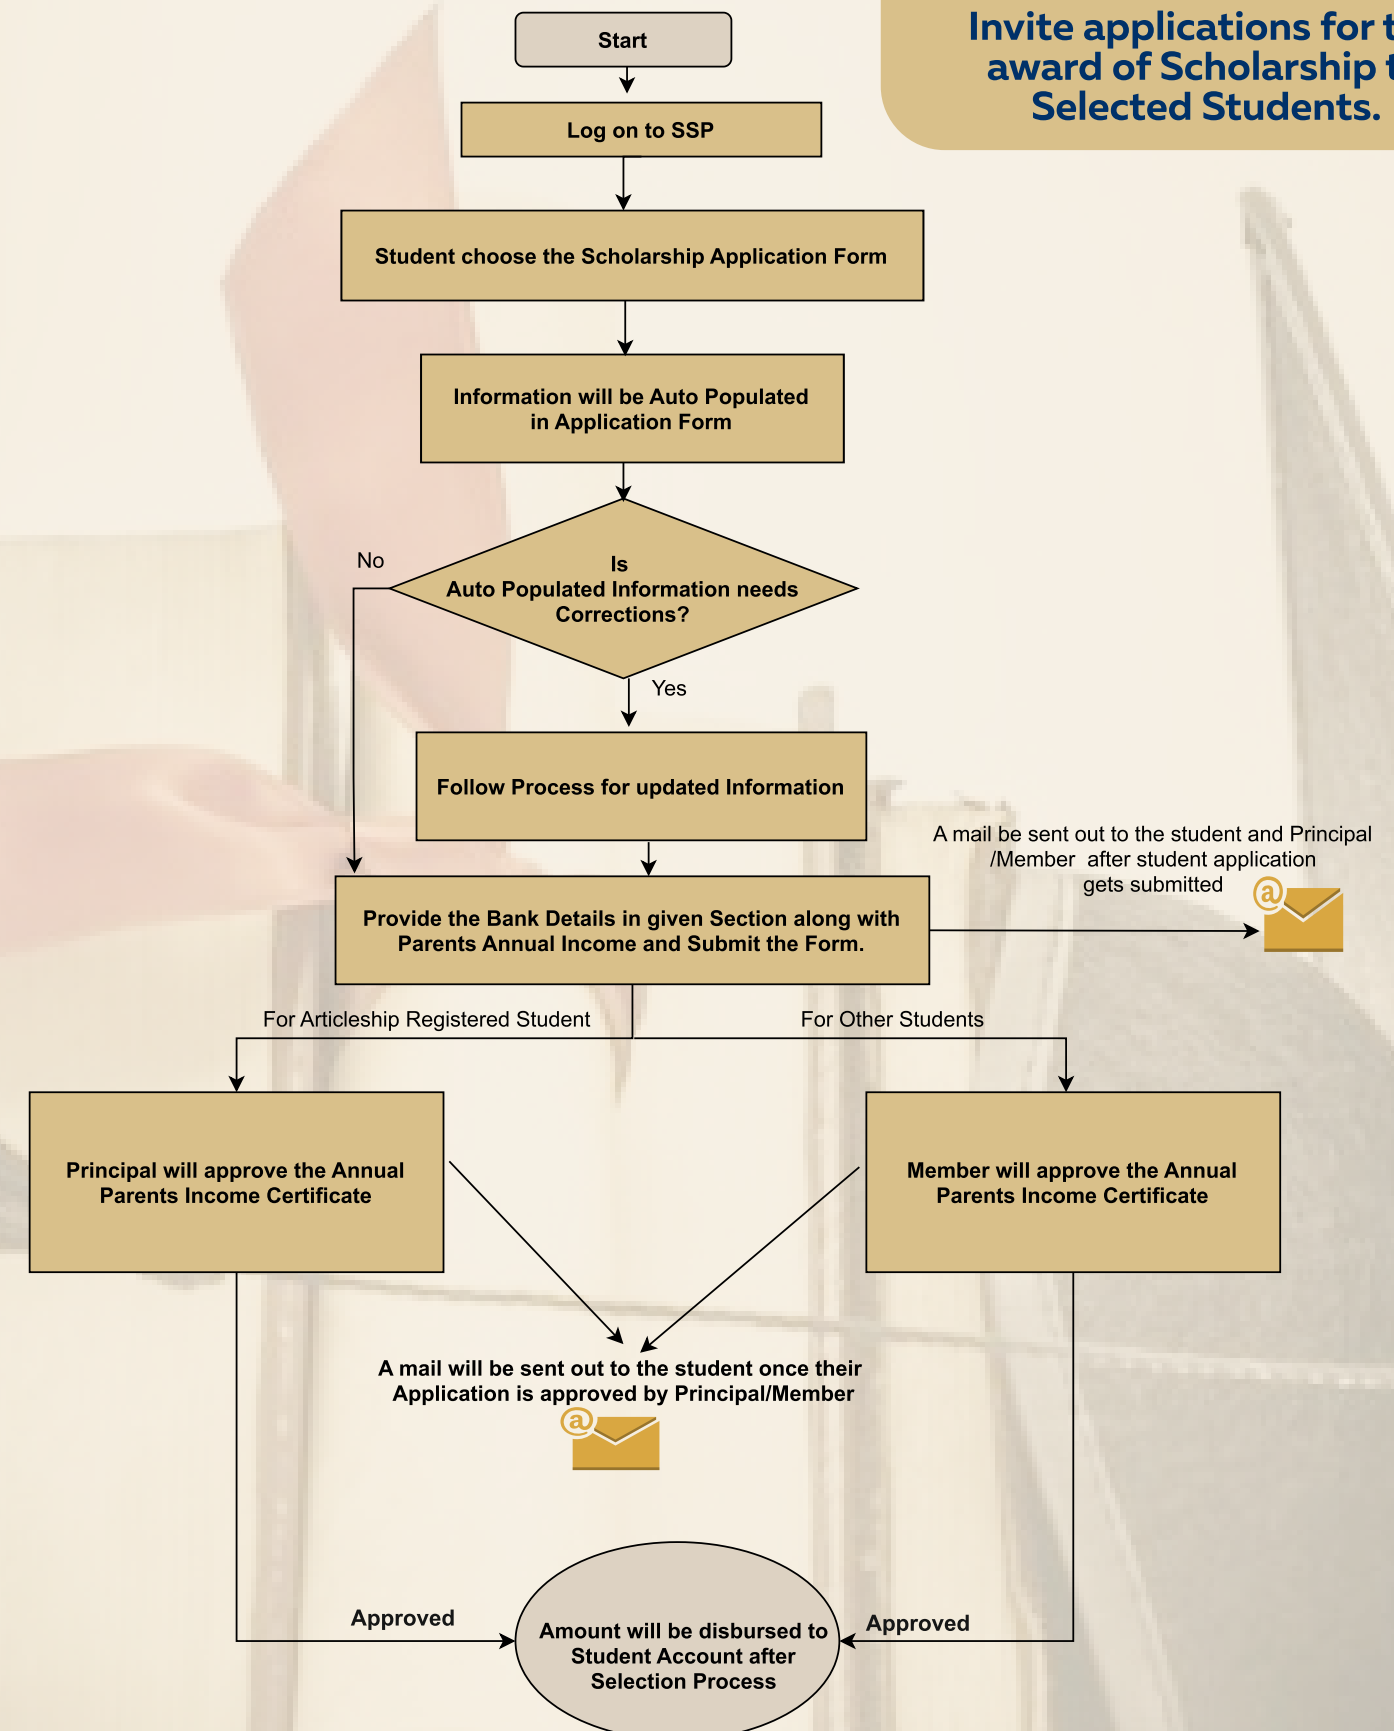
Invite applications for t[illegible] award of Scholarship t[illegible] Selected Students.

Start

Log on to SSP

Student choose the Scholarship Application Form

Information will be Auto Populated in Application Form

Is Auto Populated Information needs Corrections?

No

Yes

Follow Process for updated Information

Provide the Bank Details in given Section along with Parents Annual Income and Submit the Form.

A mail be sent out to the student and Principal /Member after student application gets submitted

For Articleship Registered Student

For Other Students

Principal will approve the Annual Parents Income Certificate

Member will approve the Annual Parents Income Certificate

A mail will be sent out to the student once their Application is approved by Principal/Member

Approved

Approved

Amount will be disbursed to Student Account after Selection Process